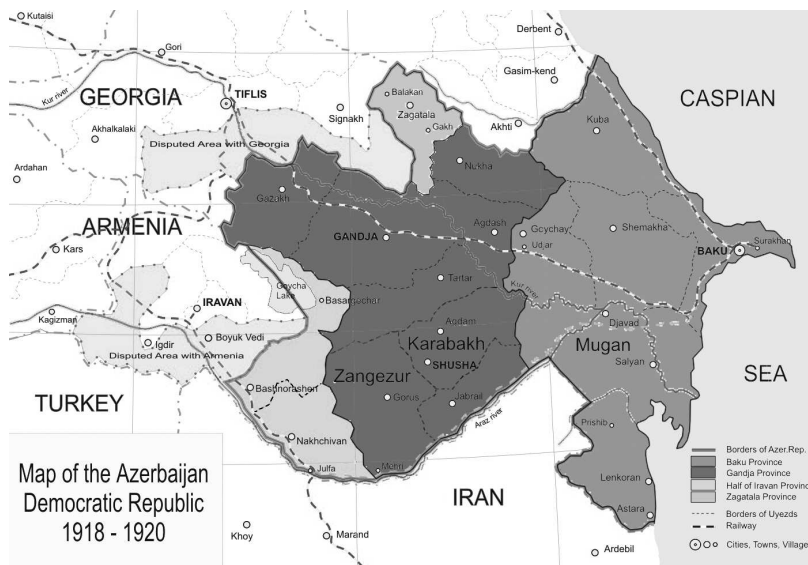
Kutaisi
Gori
Kur river
GEORGIA
TIFLIS
Signakh
Balakan
Zagatala
Gakh
Derbent
Gasim-kend
Akhti
CASPIAN
Kuba
Akhalkalaki
Disputed Area with Georgia
Ardahan
Nukha
Gazakh
ARMENIA
GANDJA
Agdash
Goychay
Udjar
Shemakha
BAKU
Surakhan
Kars
Goycha Lake
Basargechar
Tartar
Kur river
IRAVAN
Kagizman
Boyuk Vedi
Igdir
Disputed Area with Armenia
Agdam
Karabakh
SHUSHA
Djavad
Mugan
Salyan
SEA
TURKEY
Bashnorashen
Zangezur
Gorus
Jabrail
Araz river
Nakhchivan
Prishib
Map of the Azerbaijan Democratic Republic 1918 - 1920
Julfa
Mofri
IRAN
Lenkoran
Astara
Khoy
Marand
Ardebil
Borders of Azer.Rep.
Baku Province
Gandja Province
Half of Iravan Province
Zagatala Province
Borders of Uyezds
Railway
Cities, Towns, Villages